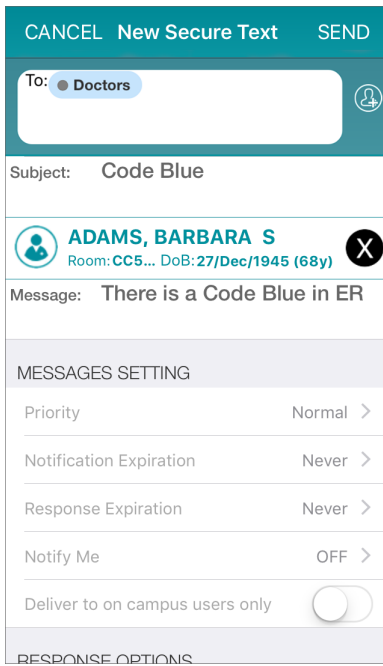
CANCEL New Secure Text SEND

To: Doctors

Subject: Code Blue

ADAMS, BARBARA S
Room: CC5... DoB: 27/Dec/1945 (68y)

X

Message: There is a Code Blue in ER

MESSAGES SETTING

Priority Normal

Notification Expiration Never

Response Expiration Never

Notify Me OFF

Deliver to on campus users only

RESPONSE OPTIONS